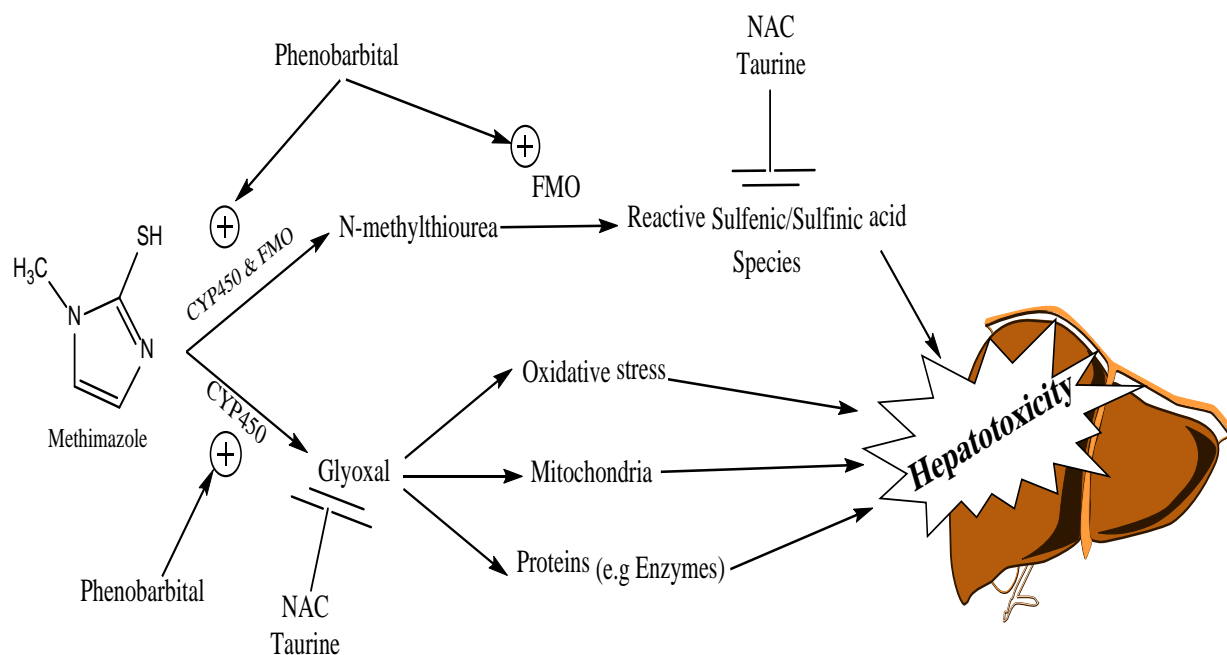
Phenobarbital

NAC
Taurine

FMO

SH

$H_3C$

N

N

Methimazole

CYP450 & FMO

N-methylthiourea

Reactive Sulfenic/Sulfinic acid Species

CYP450

Oxidative stress

Glyoxal

Mitochondria

Proteins (e.g Enzymes)

Hepatotoxicity

Phenobarbital

NAC
Taurine